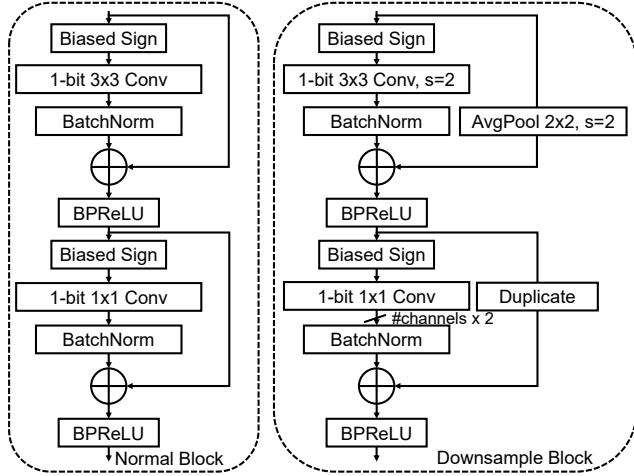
Biased Sign
1-bit 3x3 Conv
BatchNorm
BPReLU
Biased Sign
1-bit 1x1 Conv
BatchNorm
BPReLU
Normal Block

Biased Sign
1-bit 3x3 Conv, s=2
BatchNorm
AvgPool 2x2, s=2
BPReLU
Biased Sign
1-bit 1x1 Conv
Duplicate
#channels x 2
BatchNorm
BPReLU
Downsample Block